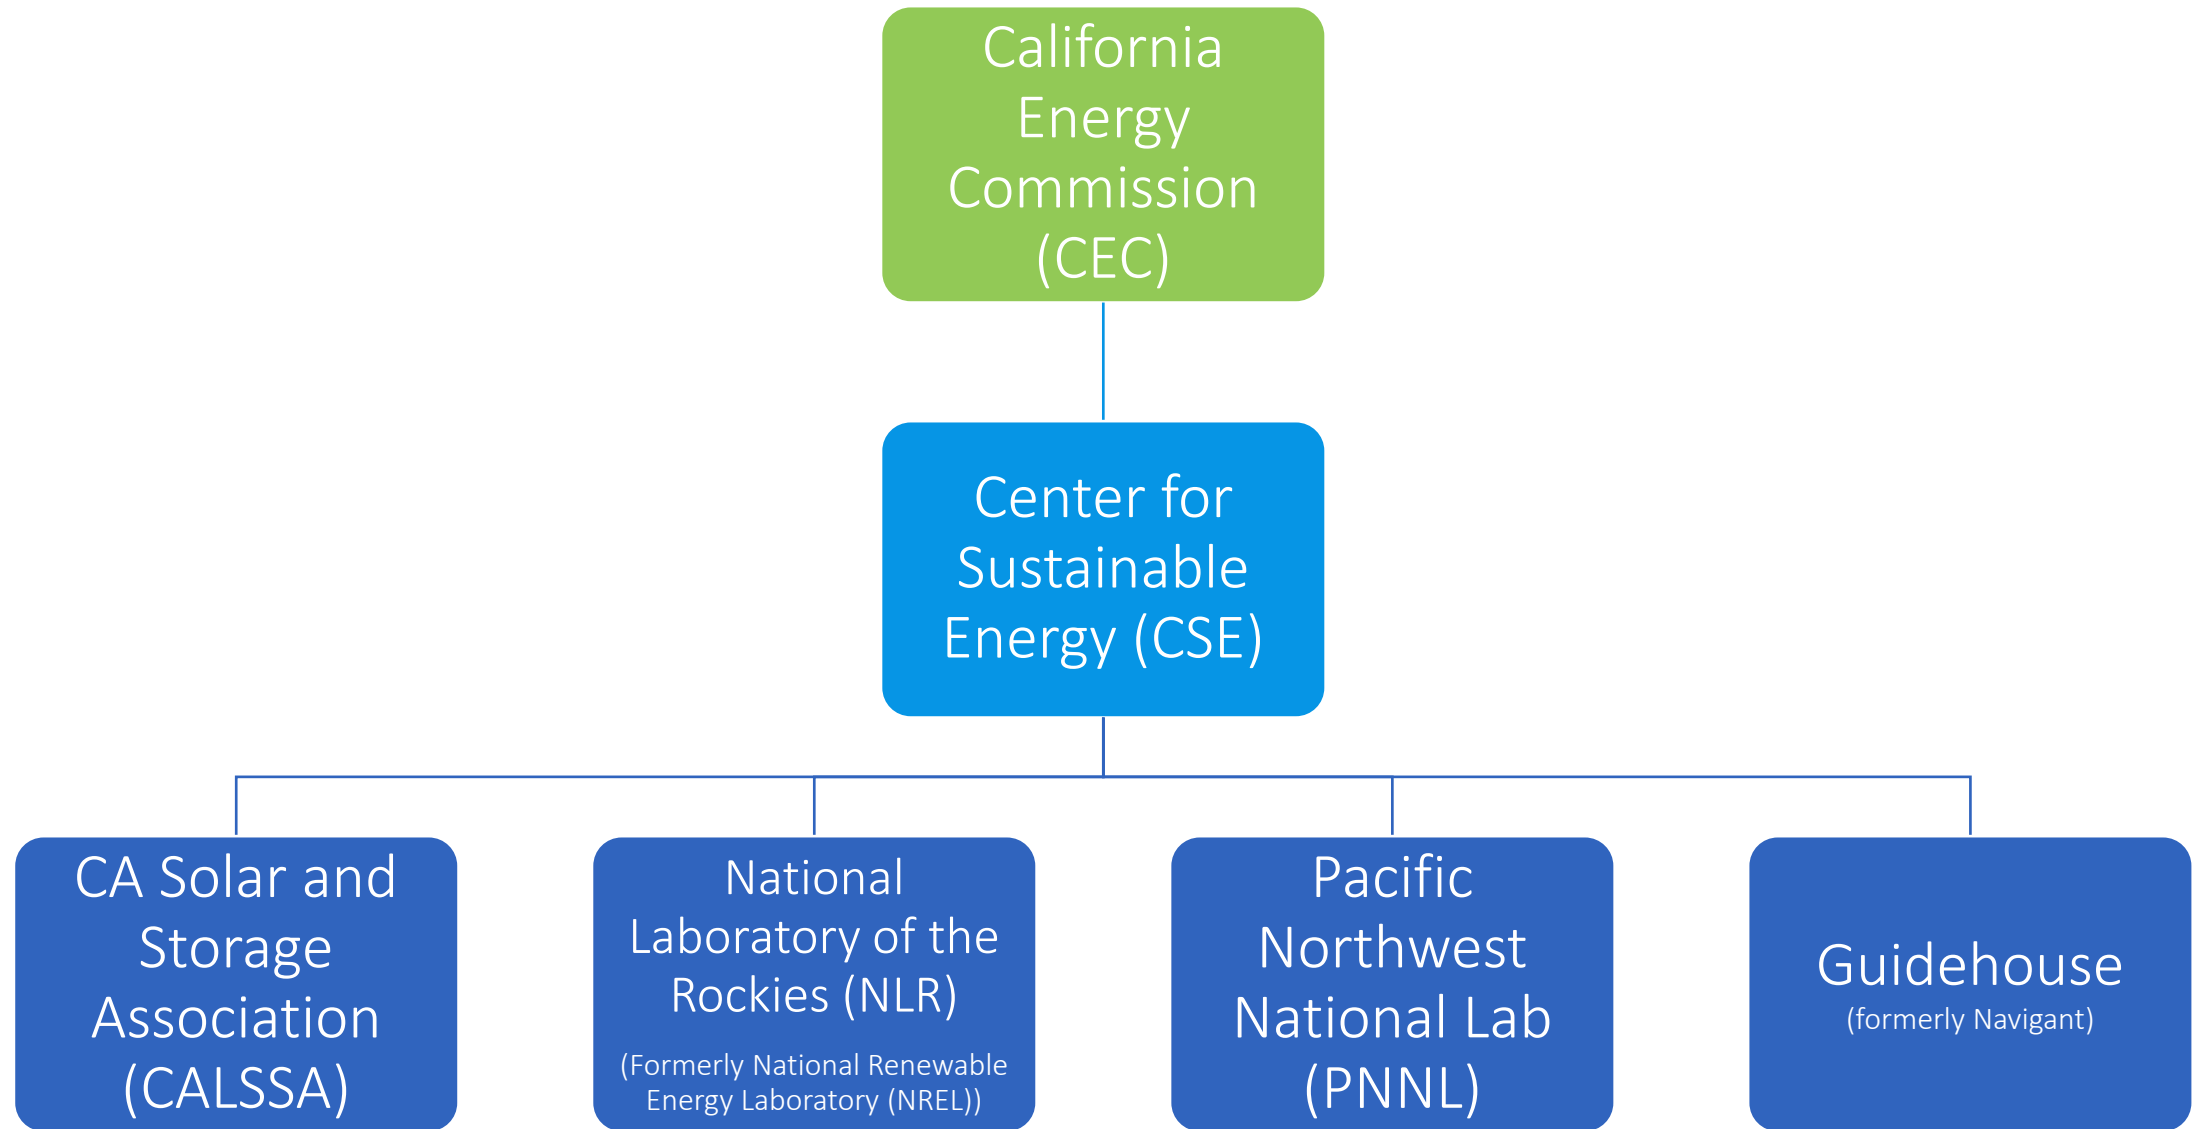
California Energy Commission (CEC)

Center for Sustainable Energy (CSE)

CA Solar and Storage Association (CALSSA)

National Laboratory of the Rockies (NLR)

(Formerly National Renewable Energy Laboratory (NREL))

Pacific Northwest National Lab (PNNL)

Guidehouse

(formerly Navigant)